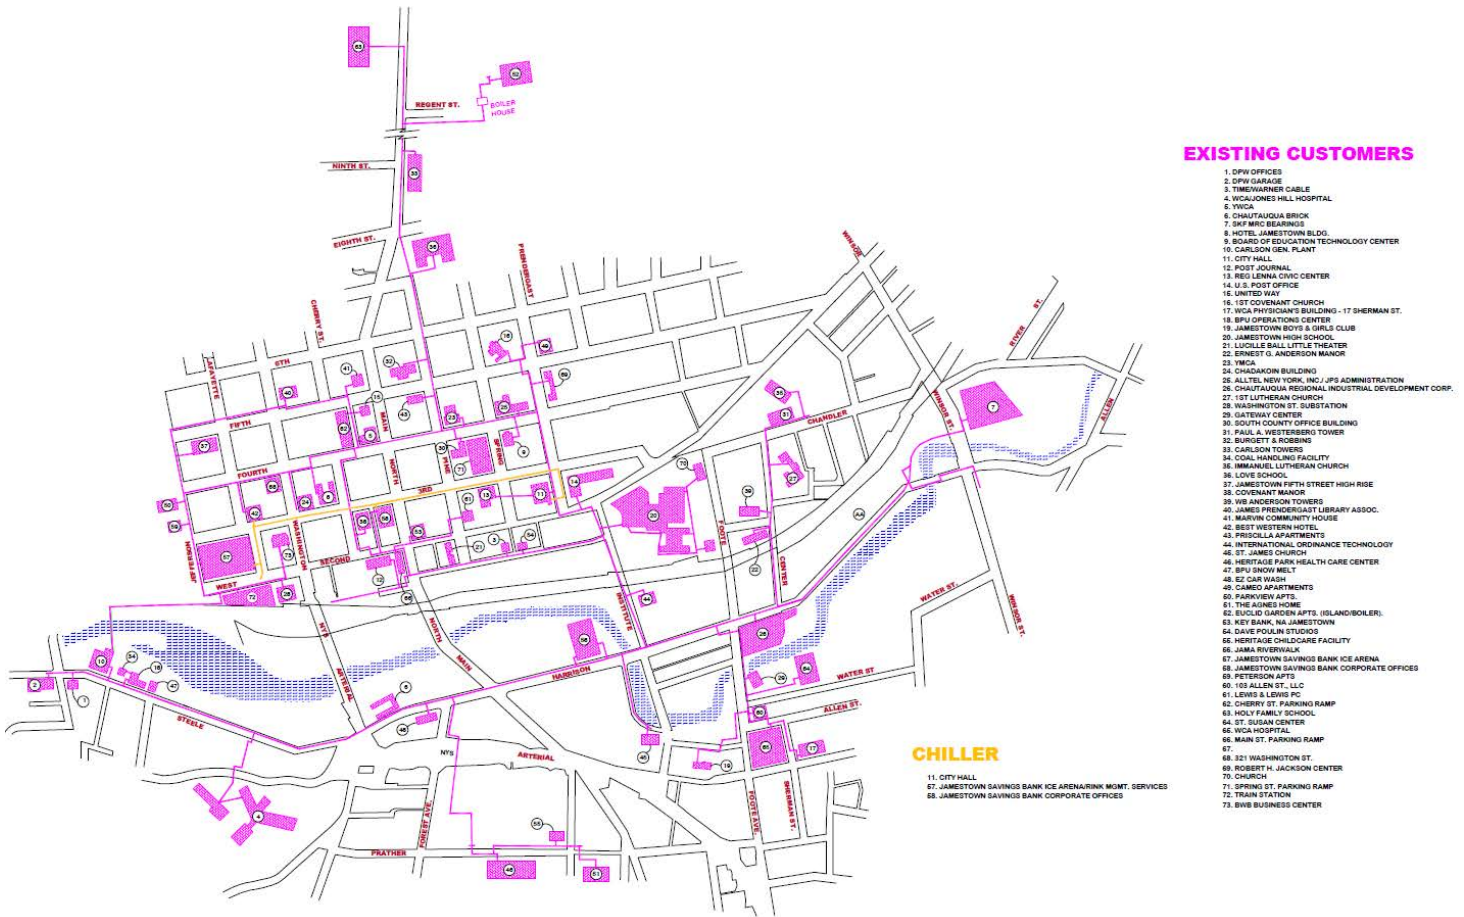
EXISTING CUSTOMERS

1. DPW OFFICES
2. DPW GARAGE
3. TIME/WARNER CABLE
4. WCA/JONES HILL HOSPITAL
5. YWCA
6. CHAUTAUQUA BRICK
7. SKF MRC BEARINGS
8. HOTEL JAMESTOWN BLDG.
9. BOARD OF EDUCATION TECHNOLOGY CENTER
10. CARLSON GEN. PLANT
11. CITY HALL
12. POST JOURNAL
13. REG LENNA CIVIC CENTER
14. U.S. POST OFFICE
15. UNITED WAY
16. 1ST COVENANT CHURCH
17. WCA PHYSICIAN'S BUILDING - 17 SHERMAN ST.
18. BPU OPERATIONS CENTER
19. JAMESTOWN BOYS & GIRLS CLUB
20. JAMESTOWN HIGH SCHOOL
21. LUCILLE BALL LITTLE THEATER
22. ERNEST G. ANDERSON MANOR
23. YMCA
24. CHADAKOIN BUILDING
25. ALLTEL NEW YORK, INC./ JPS ADMINISTRATION
26. CHAUTAUQUA REGIONAL INDUSTRIAL DEVELOPMENT CORP.
27. 1ST LUTHERAN CHURCH
28. WASHINGTON ST. SUBSTATION
29. GATEWAY CENTER
30. SOUTH COUNTY OFFICE BUILDING
31. PAUL A. WESTERBERG TOWER
32. BURGETT & ROBBINS
33. CARLSON TOWERS
34. COAL HANDLING FACILITY
35. IMMANUEL LUTHERAN CHURCH
36. LOVE SCHOOL
37. JAMESTOWN FIFTH STREET HIGH RIGE
38. COVENANT MANOR
39. WB ANDERSON TOWERS
40. JAMES PRENDERGAST LIBRARY ASSOC.
41. MARVIN COMMUNITY HOUSE
42. BEST WESTERN HOTEL
43. PRISCILLA APARTMENTS
44. INTERNATIONAL ORDINANCE TECHNOLOGY
45. ST. JAMES CHURCH
46. HERITAGE PARK HEALTH CARE CENTER
47. BPU SNOW MELT
48. EZ CAR WASH
49. CAMEO APARTMENTS
50. PARKVIEW APTS.
51. THE AGNES HOME
52. EUCLID GARDEN APTS. (ISLAND/BOILER).
53. KEY BANK, NA JAMESTOWN
54. DAVE POULIN STUDIOS
55. HERITAGE CHILDCARE FACILITY
56. JAMA RIVERWALK
57. JAMESTOWN SAVINGS BANK ICE ARENA
58. JAMESTOWN SAVINGS BANK CORPORATE OFFICES
59. PETERSON APTS
60. 103 ALLEN ST., LLC
61. LEWIS & LEWIS PC
62. CHERRY ST. PARKING RAMP
63. HOLY FAMILY SCHOOL
64. ST. SUSAN CENTER
65. WCA HOSPITAL
66. MAIN ST. PARKING RAMP
67.
68. 321 WASHINGTON ST.
69. ROBERT H. JACKSON CENTER
70. CHURCH
71. SPRING ST. PARKING RAMP
72. TRAIN STATION
73. BWB BUSINESS CENTER

CHILLER

11. CITY HALL
57. JAMESTOWN SAVINGS BANK ICE ARENA/RINK MGMT. SERVICES
58. JAMESTOWN SAVINGS BANK CORPORATE OFFICES

REGENT ST. BOILER HOUSE NINTH ST. EIGHTH ST. CHERRY ST. PRENDERGAST WINSOR ST. RIVER ST. 6TH LAFAYETTE FIFTH MAIN PINE SPRING FOURTH WASHINGTON NORTH 3RD CHANDLER WINSOR ST. ALLEN FOOTE CENTER HOUGHTON WEST SECOND INSTITUTE ARTERIAL NORTH MAIN HARRISON WATER ST. WATER ST WINSOR ST. ALLEN ST. STEELE ARTERIAL NYS FOREST AVE. FOOTE AVE. SHERMAN ST. PRATHER